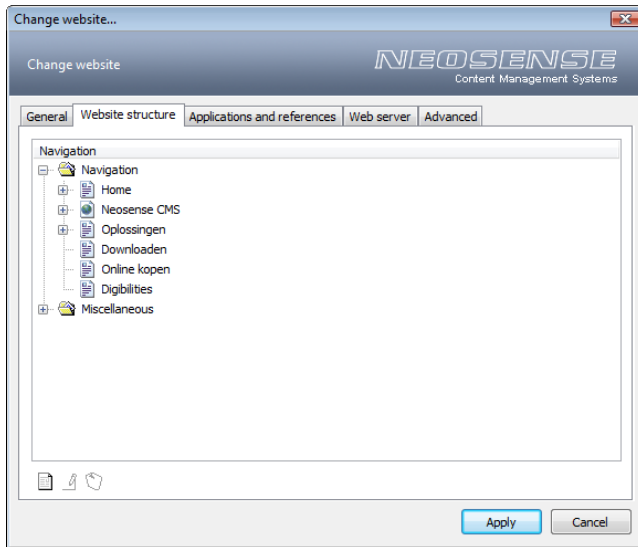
Change website...

Change website

NEOSENSE
Content Management Systems

General | Website structure | Applications and references | Web server | Advanced

Navigation

Navigation
Home
Neosense CMS
Oplossingen
Downloaden
Online kopen
Digibilities
Miscellaneous

Apply | Cancel